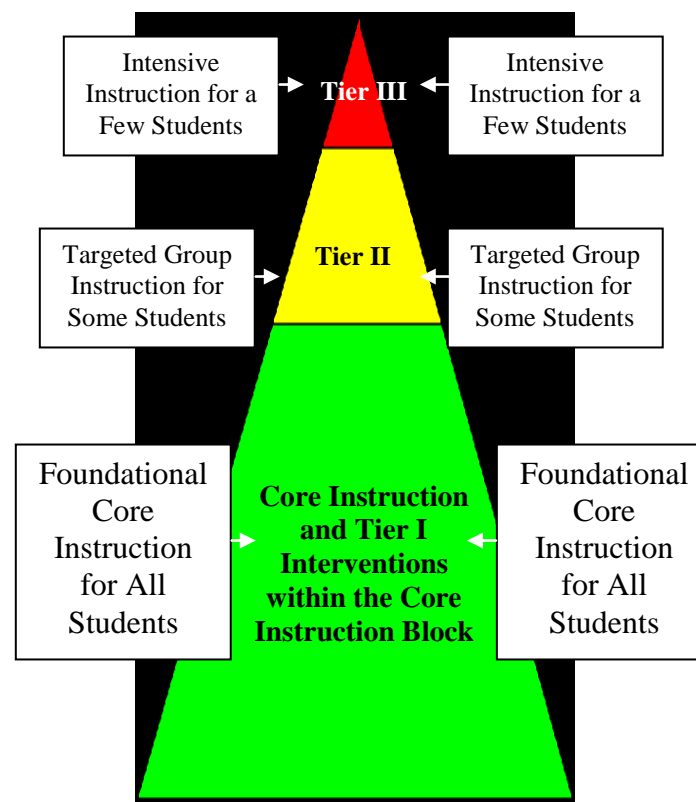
Intensive Instruction for a Few Students

Tier III

Intensive Instruction for a Few Students

Targeted Group Instruction for Some Students

Tier II

Targeted Group Instruction for Some Students

Foundational Core Instruction for All Students

Core Instruction and Tier I Interventions within the Core Instruction Block

Foundational Core Instruction for All Students